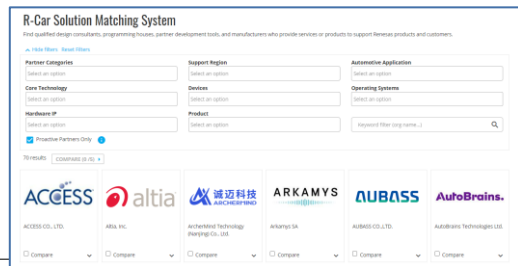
R-Car Solution Matching System

Find qualified design consultants, programming houses, partner development tools, and manufacturers who provide services or products to support Renesas products and customers.

Hide filters  Reset filters

Partner Categories
Select an option

Support Region
Select an option

Automotive Application
Select an option

Core Technology
Select an option

Devices
Select an option

Operating Systems
Select an option

Hardware IP
Select an option

Product
Select an option

Keyword filter (org name...)

Proactive Partners Only

78 results  COMPARE (0 if 0)

ACCESS

ACCESS CO., LTD.

Compare

altia

Altia, Inc.

Compare

诚迈科技 ARCHERMIND

ArcherMind Technology (Nanjing) Co., Ltd.

Compare

ARKAMYS

Arkamys SA

Compare

AUBASS

AUBASS CO.,LTD.

Compare

AutoBrains.

AutoBrains Technologies Ltd.

Compare